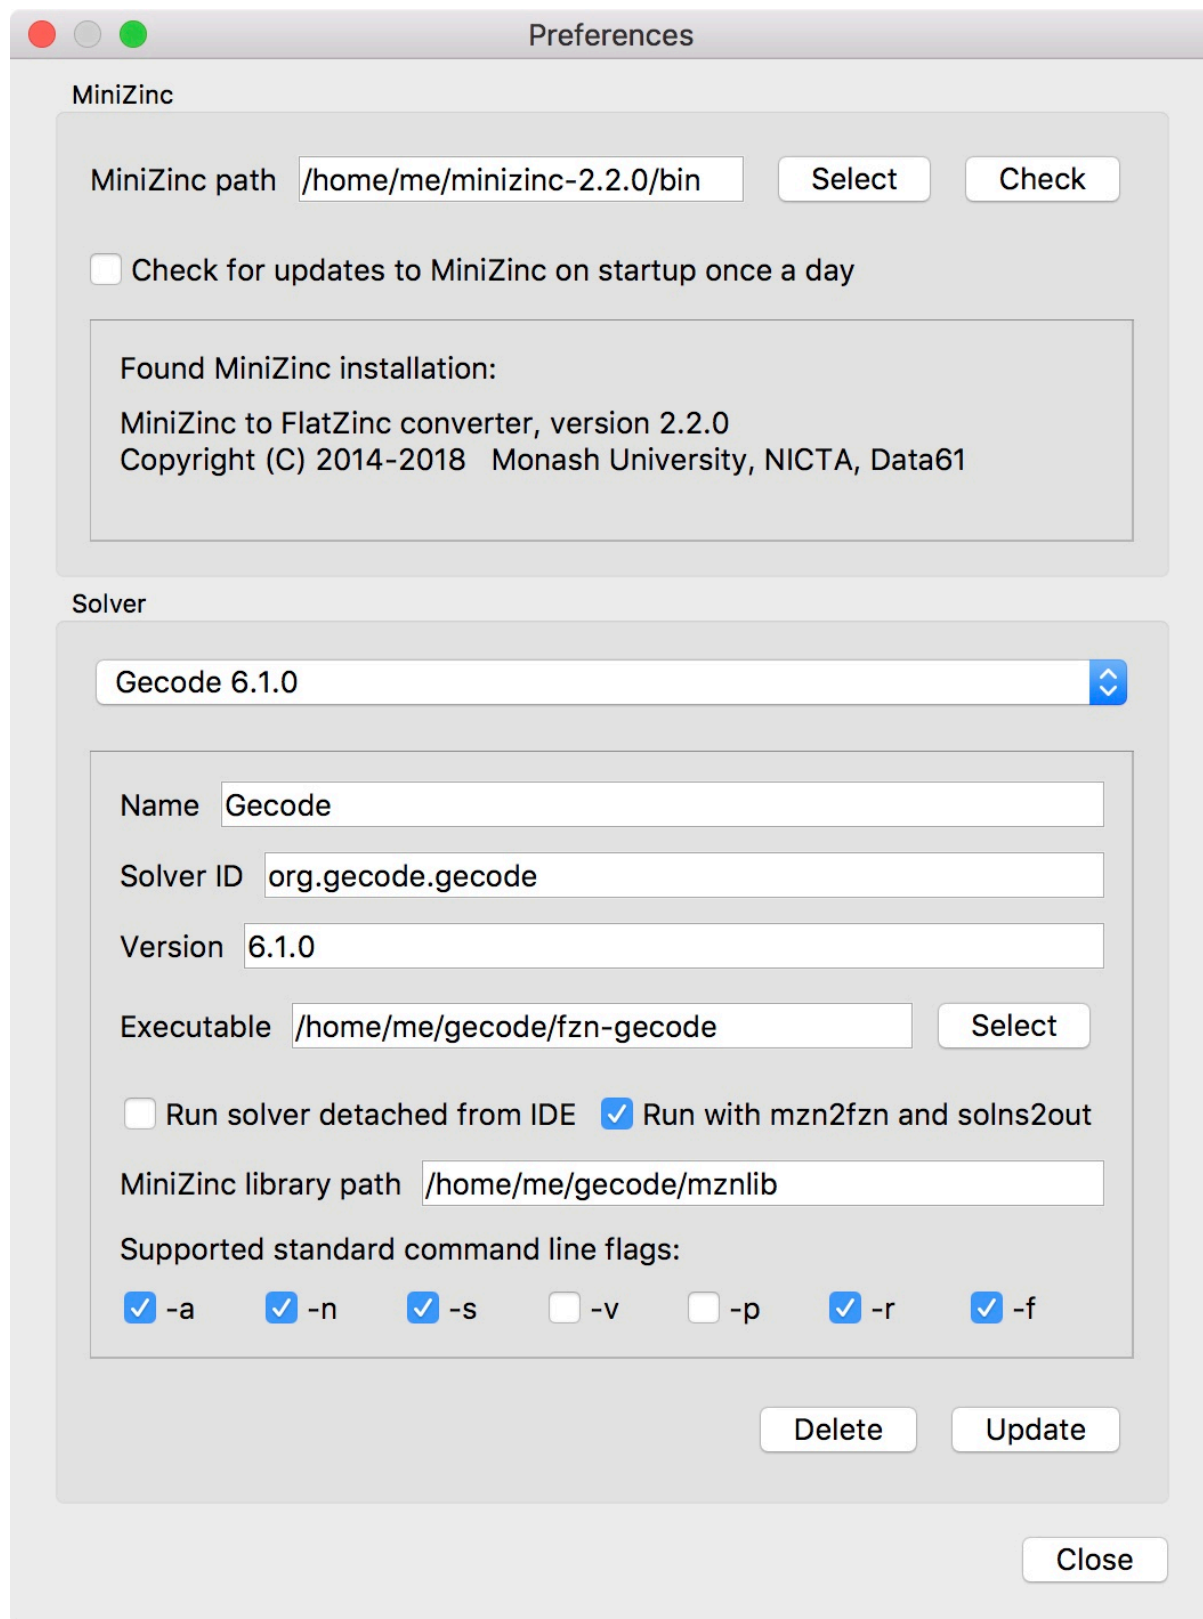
Preferences

MiniZinc

MiniZinc path /home/me/minizinc-2.2.0/bin Select Check

Check for updates to MiniZinc on startup once a day

Found MiniZinc installation:

MiniZinc to FlatZinc converter, version 2.2.0
Copyright (C) 2014-2018 Monash University, NICTA, Data61

Solver

Gecode 6.1.0

Name Gecode

Solver ID org.gecode.gecode

Version 6.1.0

Executable /home/me/gecode/fzn-gecode Select

Run solver detached from IDE Run with mzn2fzn and solns2out

MiniZinc library path /home/me/gecode/mznlib

Supported standard command line flags:

-a -n -s -v -p -r -f

Delete Update

Close